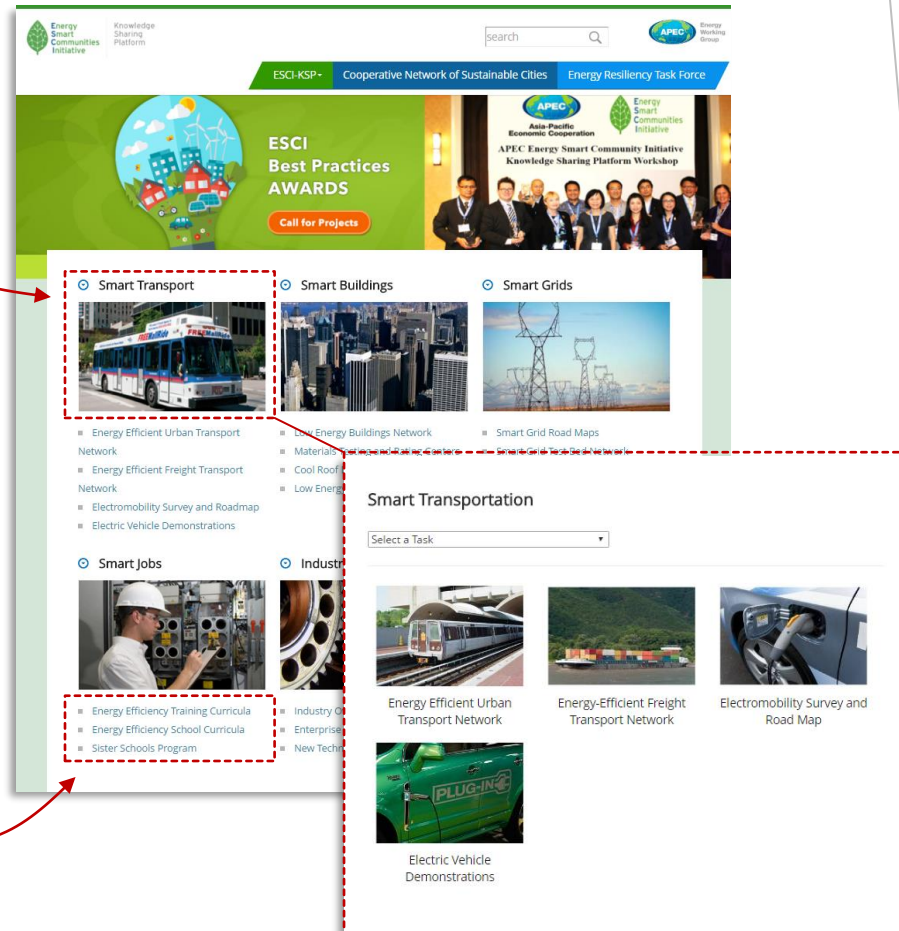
Energy Smart Communities Initiative

Knowledge Sharing Platform

search

APEC Energy Working Group

ESCI-KSP
Cooperative Network of Sustainable Cities
Energy Resiliency Task Force

ESCI Best Practices AWARDS

Call for Projects

APEC Asia-Pacific Economic Cooperation

Energy Smart Communities Initiative

APEC Energy Smart Community Initiative Knowledge Sharing Platform Workshop

Smart Transport

Smart Buildings

Smart Grids

Energy Efficient Urban Transport Network
Energy Efficient Freight Transport Network
Electromobility Survey and Roadmap
Electric Vehicle Demonstrations

Low Energy Buildings Network
Materials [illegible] and Rating Centers
Cool Roof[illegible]
Low Energ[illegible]

Smart Grid Road Maps
Smart Grid Test Bed Network

Smart Jobs

Industr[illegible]

Energy Efficiency Training Curricula
Energy Efficiency School Curricula
Sister Schools Program

Industry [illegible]
Enterprise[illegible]
New Techn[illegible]

Smart Transportation

Select a Task

Energy Efficient Urban Transport Network

Energy-Efficient Freight Transport Network

Electromobility Survey and Road Map

PLUG-IN

Electric Vehicle Demonstrations